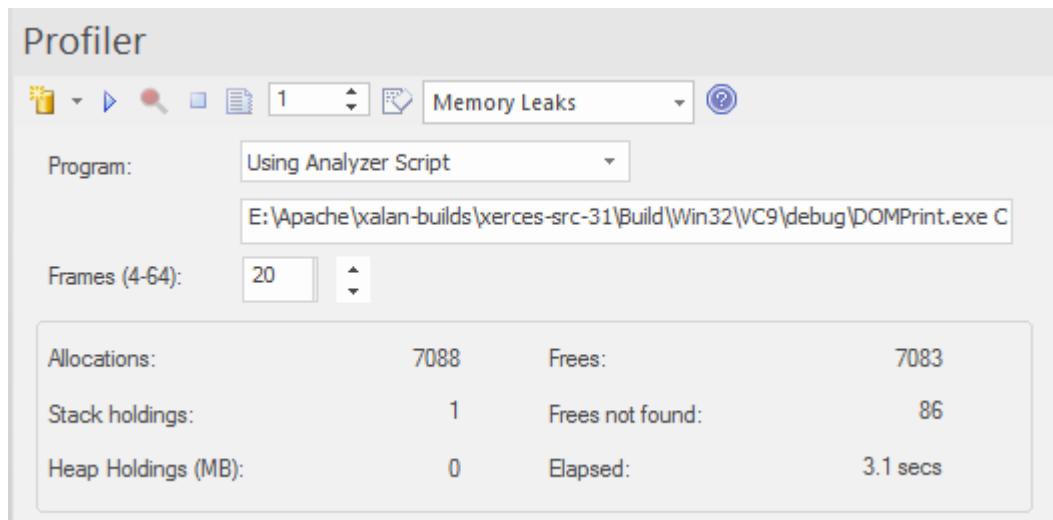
Profiler

1

Memory Leaks

Program: Using Analyzer Script

E:\Apache\xalan-builds\xerces-src-31\Build\Win32\VC9\debug\DOMPrint.exe C

Frames (4-64): 20

| | | | |
|---|---|---|---|
| Allocations: | 7088 | Frees: | 7083 |
| Stack holdings: | 1 | Frees not found: | 86 |
| Heap Holdings (MB): | 0 | Elapsed: | 3.1 secs |